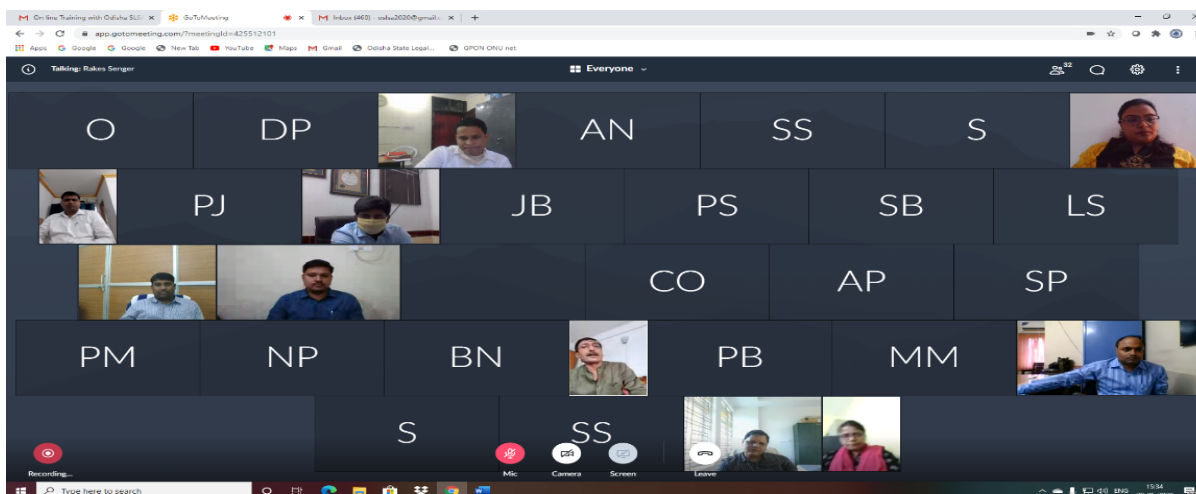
On-line Training with Odisha SLS ×
GoToMeeting
Inbox (460) - oslsa2020@gmail.c ×
+

app.gotomeeting.com/?meetingId=425512101

Apps Google Google New Tab YouTube Maps Gmail Odisha State Legal... GPON ONU net

Talking: Rakes Senger

Everyone

32

O
DP
AN
SS
S
PJ
JB
PS
SB
LS
CO
AP
SP
PM
NP
BN
PB
MM
S
SS

Recording...
Mic
Camera
Screen
Leave

Type here to search
ENG
15:34